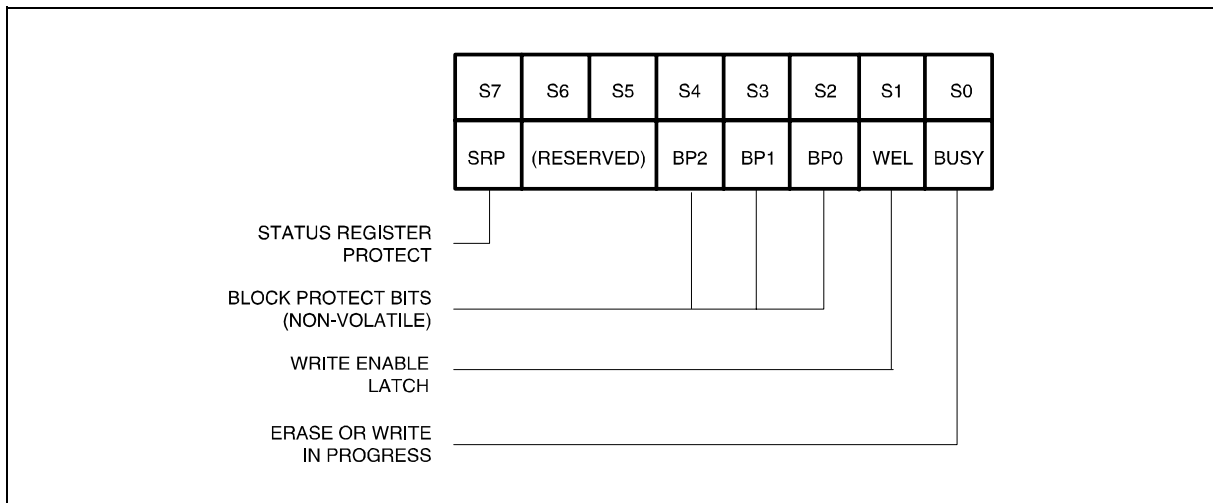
| S7 | S6 | S5 | S4 | S3 | S2 | S1 | S0 |
|---|---|---|---|---|---|---|---|
| SRP | (RESERVED) | | BP2 | BP1 | BP0 | WEL | BUSY |

STATUS REGISTER PROTECT

BLOCK PROTECT BITS (NON-VOLATILE)

WRITE ENABLE LATCH

ERASE OR WRITE IN PROGRESS